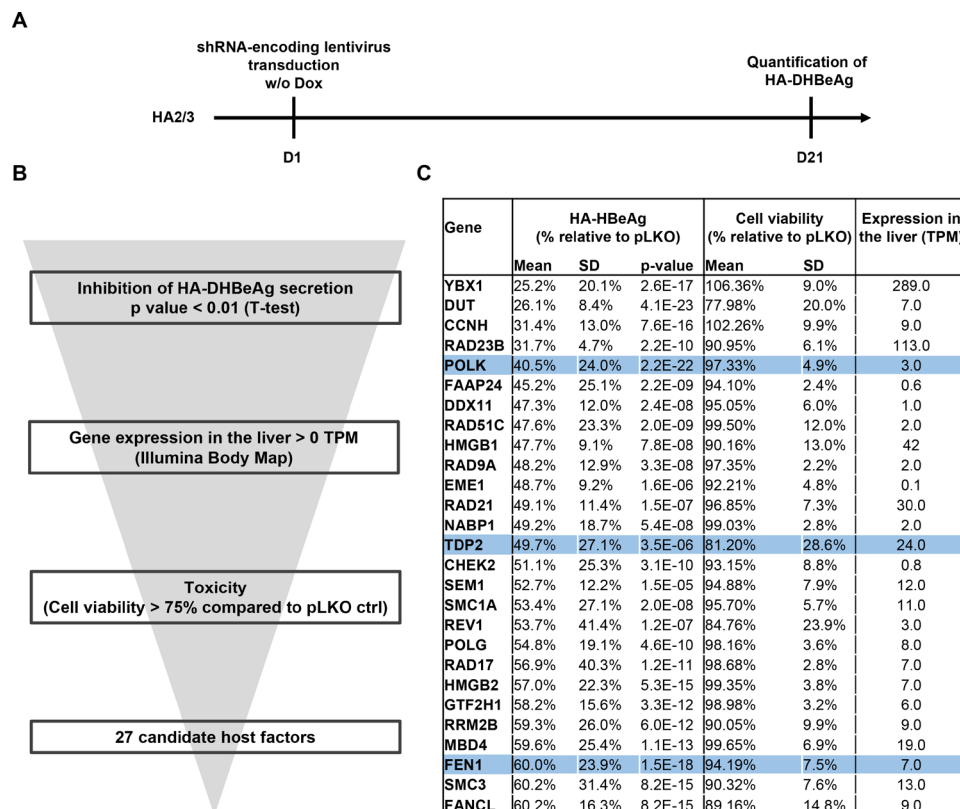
A

shRNA-encoding lentivirus transduction w/o Dox

Quantification of HA-DHBeAg

HA2/3

D1

D21

B

Inhibition of HA-DHBeAg secretion p value < 0.01 (T-test)

Gene expression in the liver > 0 TPM (Illumina Body Map)

Toxicity (Cell viability > 75% compared to pLKO ctrl)

27 candidate host factors

C

| Gene | HA-HBeAg (% relative to pLKO) Mean | SD | p-value | Cell viability (% relative to pLKO) Mean | SD | Expression in the liver (TPM) |
|---|---|---|---|---|---|---|
| YBX1 | 25.2% | 20.1% | 2.6E-17 | 106.36% | 9.0% | 289.0 |
| DUT | 26.1% | 8.4% | 4.1E-23 | 77.98% | 20.0% | 7.0 |
| CCNH | 31.4% | 13.0% | 7.6E-16 | 102.26% | 9.9% | 9.0 |
| RAD23B | 31.7% | 4.7% | 2.2E-10 | 90.95% | 6.1% | 113.0 |
| POLK | 40.5% | 24.0% | 2.2E-22 | 97.33% | 4.9% | 3.0 |
| FAAP24 | 45.2% | 25.1% | 2.2E-09 | 94.10% | 2.4% | 0.6 |
| DDX11 | 47.3% | 12.0% | 2.4E-08 | 95.05% | 6.0% | 1.0 |
| RAD51C | 47.6% | 23.3% | 2.0E-09 | 99.50% | 12.0% | 2.0 |
| HMGB1 | 47.7% | 9.1% | 7.8E-08 | 90.16% | 13.0% | 42 |
| RAD9A | 48.2% | 12.9% | 3.3E-08 | 97.35% | 2.2% | 2.0 |
| EME1 | 48.7% | 9.2% | 1.6E-06 | 92.21% | 4.8% | 0.1 |
| RAD21 | 49.1% | 11.4% | 1.5E-07 | 96.85% | 7.3% | 30.0 |
| NABP1 | 49.2% | 18.7% | 5.4E-08 | 99.03% | 2.8% | 2.0 |
| TDP2 | 49.7% | 27.1% | 3.5E-06 | 81.20% | 28.6% | 24.0 |
| CHEK2 | 51.1% | 25.3% | 3.1E-10 | 93.15% | 8.8% | 0.8 |
| SEM1 | 52.7% | 12.2% | 1.5E-05 | 94.88% | 7.9% | 12.0 |
| SMC1A | 53.4% | 27.1% | 2.0E-08 | 95.70% | 5.7% | 11.0 |
| REV1 | 53.7% | 41.4% | 1.2E-07 | 84.76% | 23.9% | 3.0 |
| POLG | 54.8% | 19.1% | 4.6E-10 | 98.16% | 3.6% | 8.0 |
| RAD17 | 56.9% | 40.3% | 1.2E-11 | 98.68% | 2.8% | 7.0 |
| HMGB2 | 57.0% | 22.3% | 5.3E-15 | 99.35% | 3.8% | 7.0 |
| GTF2H1 | 58.2% | 15.6% | 3.3E-12 | 98.98% | 3.2% | 6.0 |
| RRM2B | 59.3% | 26.0% | 6.0E-12 | 90.05% | 9.9% | 9.0 |
| MBD4 | 59.6% | 25.4% | 1.1E-13 | 99.65% | 6.9% | 19.0 |
| FEN1 | 60.0% | 23.9% | 1.5E-18 | 94.19% | 7.5% | 7.0 |
| SMC3 | 60.2% | 31.4% | 8.2E-15 | 90.32% | 7.6% | 13.0 |
| FANCL | 60.2% | 16.3% | 8.2E-15 | 89.16% | 14.8% | 9.0 |